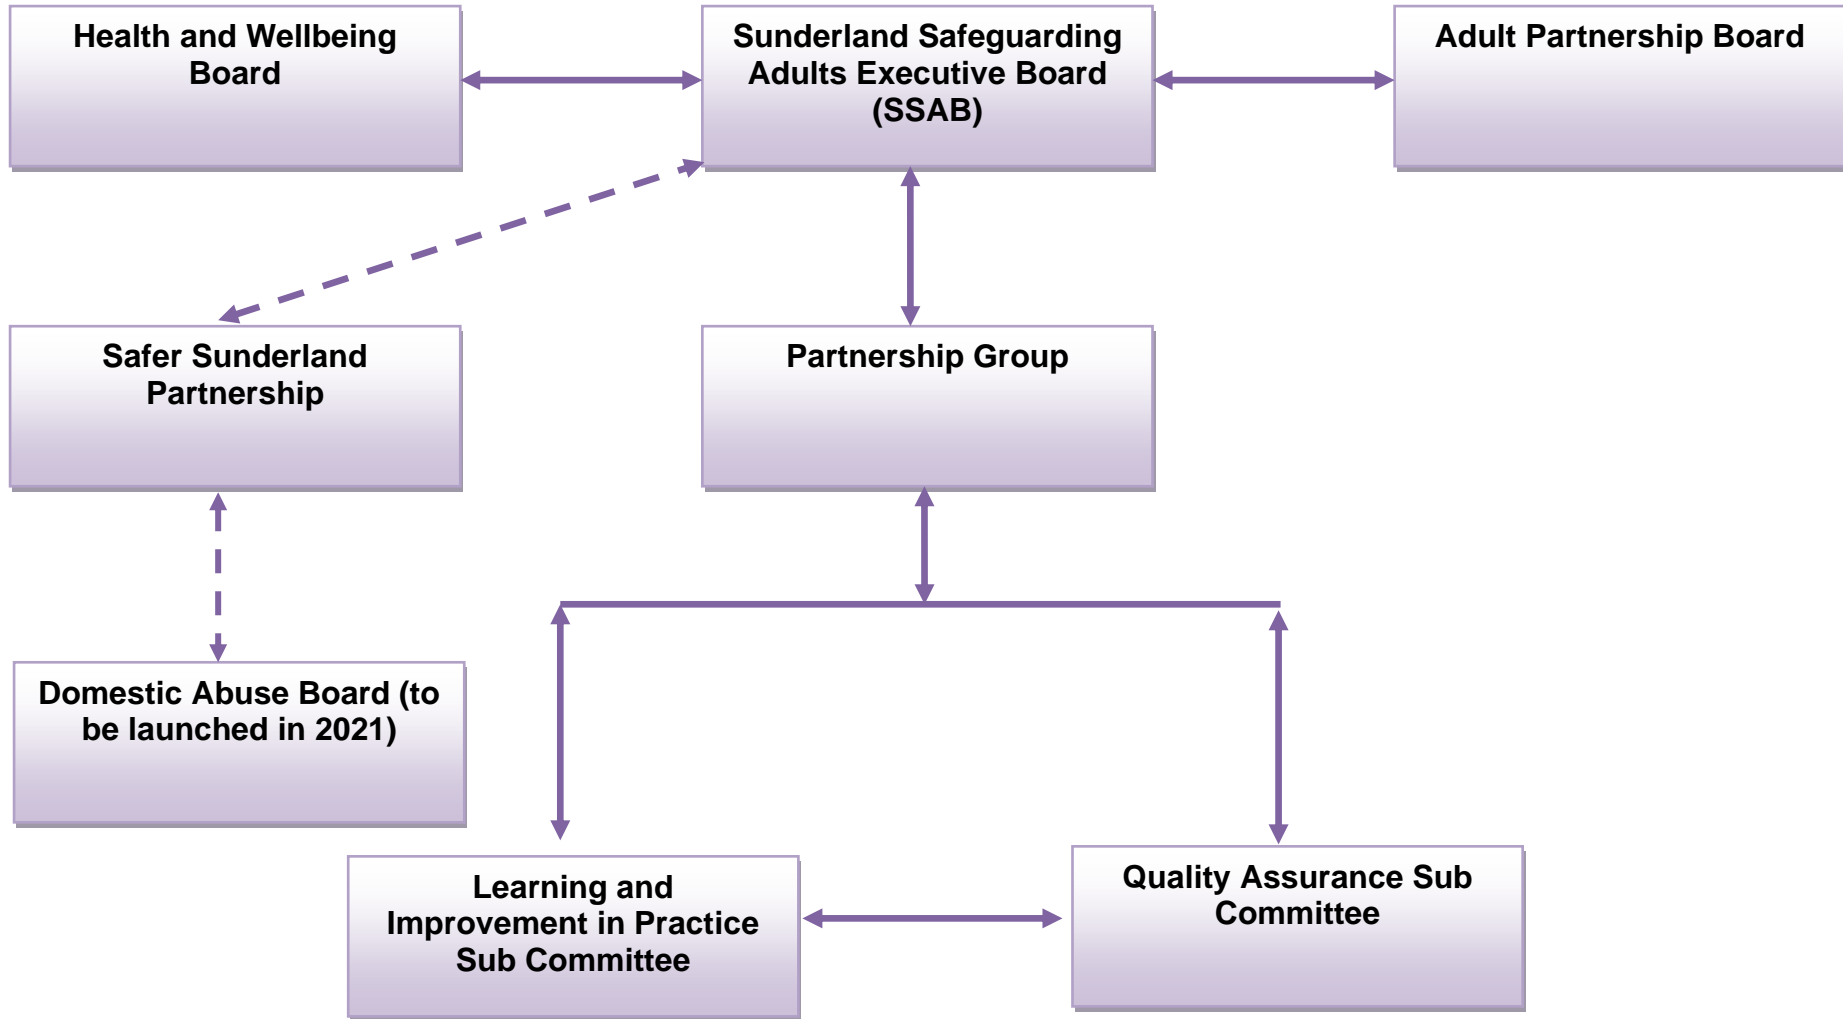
Health and Wellbeing Board

Sunderland Safeguarding Adults Executive Board (SSAB)

Adult Partnership Board

Safer Sunderland Partnership

Partnership Group

Domestic Abuse Board (to be launched in 2021)

Learning and Improvement in Practice Sub Committee

Quality Assurance Sub Committee